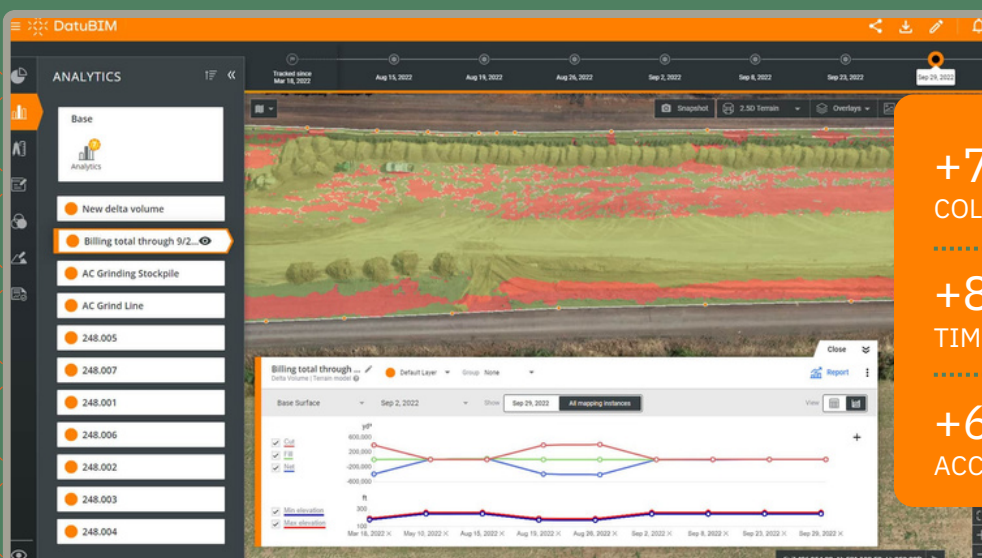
DatuBIM

ANALYTICS

Base

Analytics

New delta volume

Billing total through 9/2...

AC Grinding Stockpile

AC Grind Line

248.005

248.007

248.001

248.006

248.002

248.003

248.004

Tracked since Mar 16, 2022

Aug 15, 2022

Aug 19, 2022

Aug 26, 2022

Sep 2, 2022

Sep 8, 2022

Sep 23, 2022

Sep 29, 2022

Snapshot

2.5D Terrain

Overlays

+7
COL

+8
TIM

+6
ACC

Close

Billing total through ...

Delta Volume | Terrain model

Default Layer

Group None

Report

Base Surface

Sep 2, 2022

Show

Sep 29, 2022

All mapping instances

View

Cut

Fill

Net

yd³

600,000

200,000

-200,000

-600,000

Min elevation

Max elevation

ft

300

100

Mar 16, 2022

May 10, 2022

Aug 15, 2022

Aug 19, 2022

Aug 26, 2022

Sep 2, 2022

Sep 8, 2022

Sep 23, 2022

Sep 29, 2022